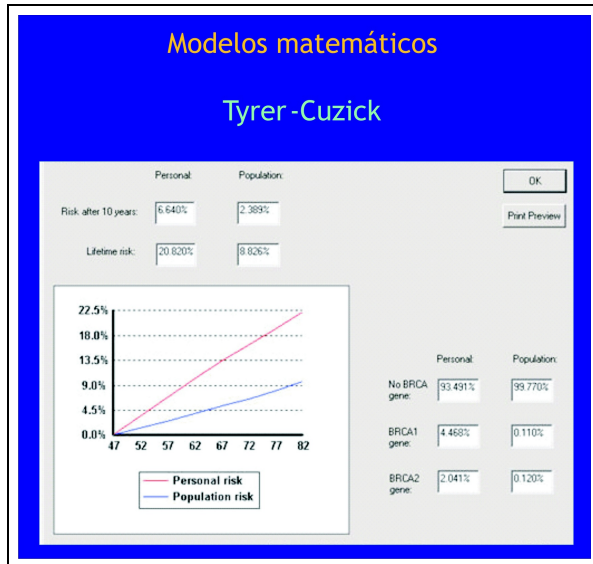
Modelos matemáticos

Tyrer -Cuzick

| | Personal: | Population: |
|---|---|---|
| Risk after 10 years: | 6.640% | 2.389% |
| Lifetime risk: | 20.820% | 8.826% |

OK

Print Preview

22.5%
18.0%
13.5%
9.0%
4.5%
0.0%
47 52 57 62 67 72 77 82

Personal risk
Population risk

| | Personal: | Population: |
|---|---|---|
| No BRCA gene: | 93.491% | 99.770% |
| BRCA1 gene: | 4.468% | 0.110% |
| BRCA2 gene: | 2.041% | 0.120% |